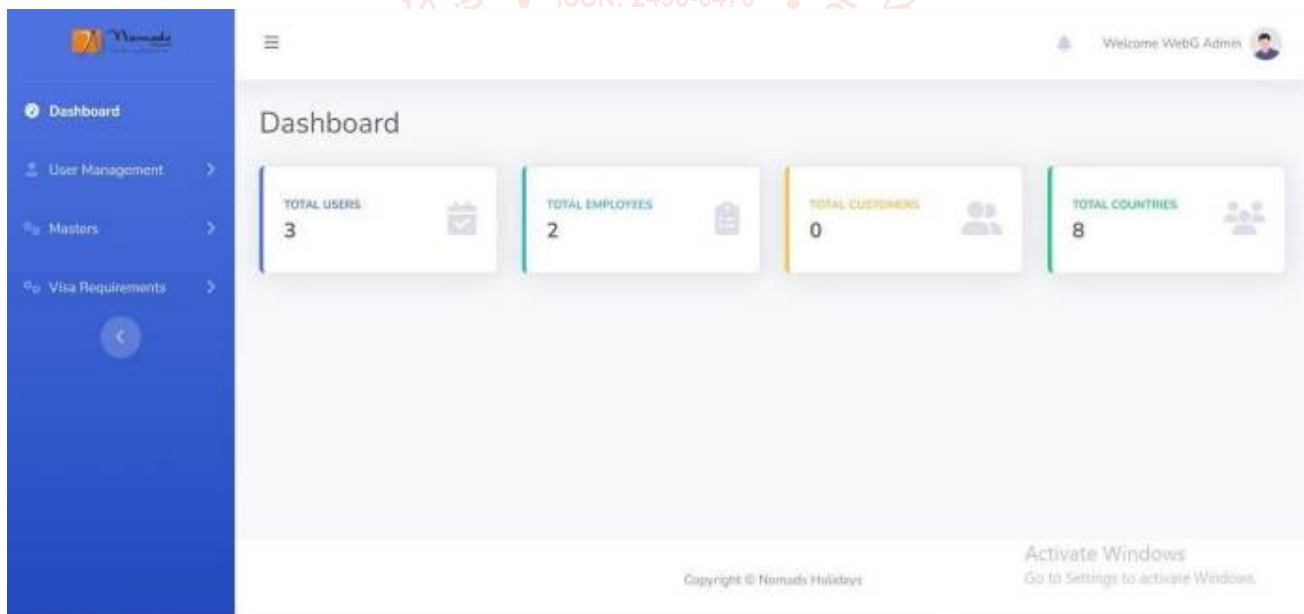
ISSN: 2456-6470

Nomads

Dashboard

User Management

Masters

Visa Requirements

Welcome WebG Admin

Dashboard

TOTAL USERS
3

TOTAL EMPLOYEES
2

TOTAL CUSTOMERS
0

TOTAL COUNTRIES
8

Copyright © Nomads Holidays

Activate Windows
Go to Settings to activate Windows.